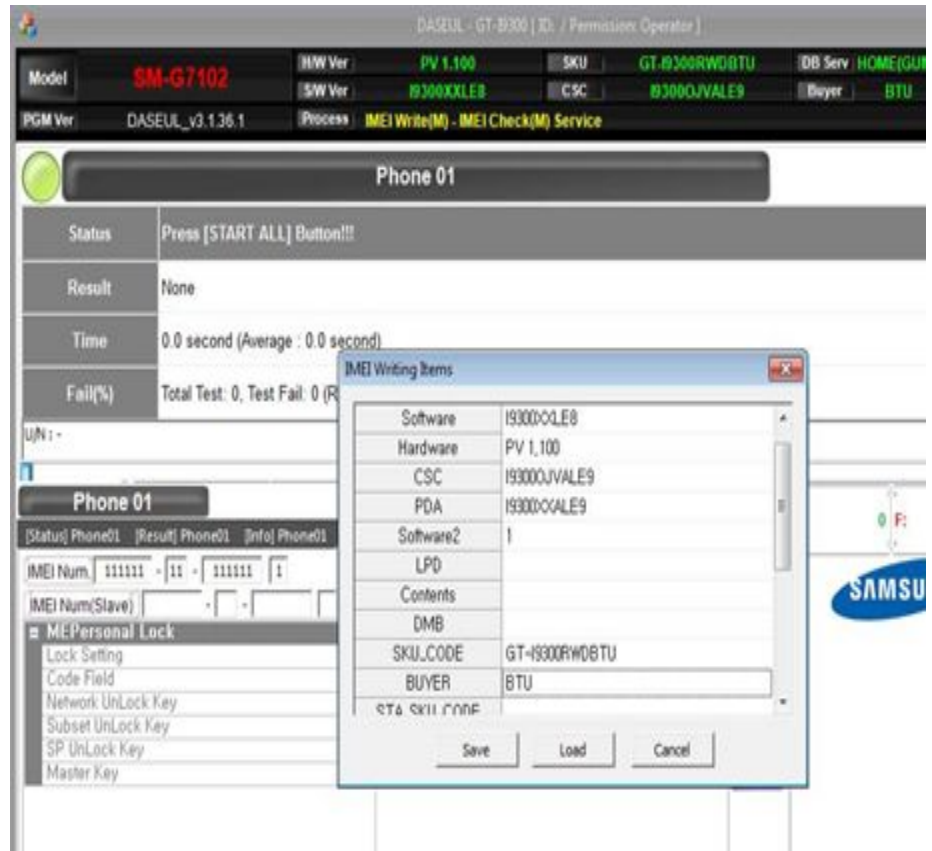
DASEUL - GT-I9300 [ ID. / Permission: Operator ]

Model SM-G7102
H/W Ver PV 1.100
S/W Ver I9300XXLE8
SKU GT-I9300RWDBTU
CSC I9300OJVALE9
DB Serv HOME(GU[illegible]
Buyer BTU
PGM Ver DASEUL_v3.1.36.1
Process IMEI Write(M) - IMEI Check(M) Service

Phone 01

| Status | Press [START ALL] Button!!! |
|---|---|
| Result | None |
| Time | 0.0 second (Average : 0.0 second) |
| Fail(%) | Total Test: 0, Test Fail: 0 (R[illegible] |

U/N : -

Phone 01
[Status] Phone01 [Result] Phone01 [Info] Phone01
IMEI Num. 111111 - 11 - 111111 1
IMEI Num(Slave) - -
MEPersonal Lock
Lock Setting
Code Field
Network UnLock Key
Subset UnLock Key
SP UnLock Key
Master Key

0 F:

SAMSU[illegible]

IMEI Writing Items

| Software | I9300XXLE8 |
|---|---|
| Hardware | PV 1.100 |
| CSC | I9300OJVALE9 |
| PDA | I9300XXALE9 |
| Software2 | 1 |
| LPD | |
| Contents | |
| DMB | |
| SKU_CODE | GT-I9300RWDBTU |
| BUYER | BTU |
| STA_SKU_CODE | |

Save Load Cancel